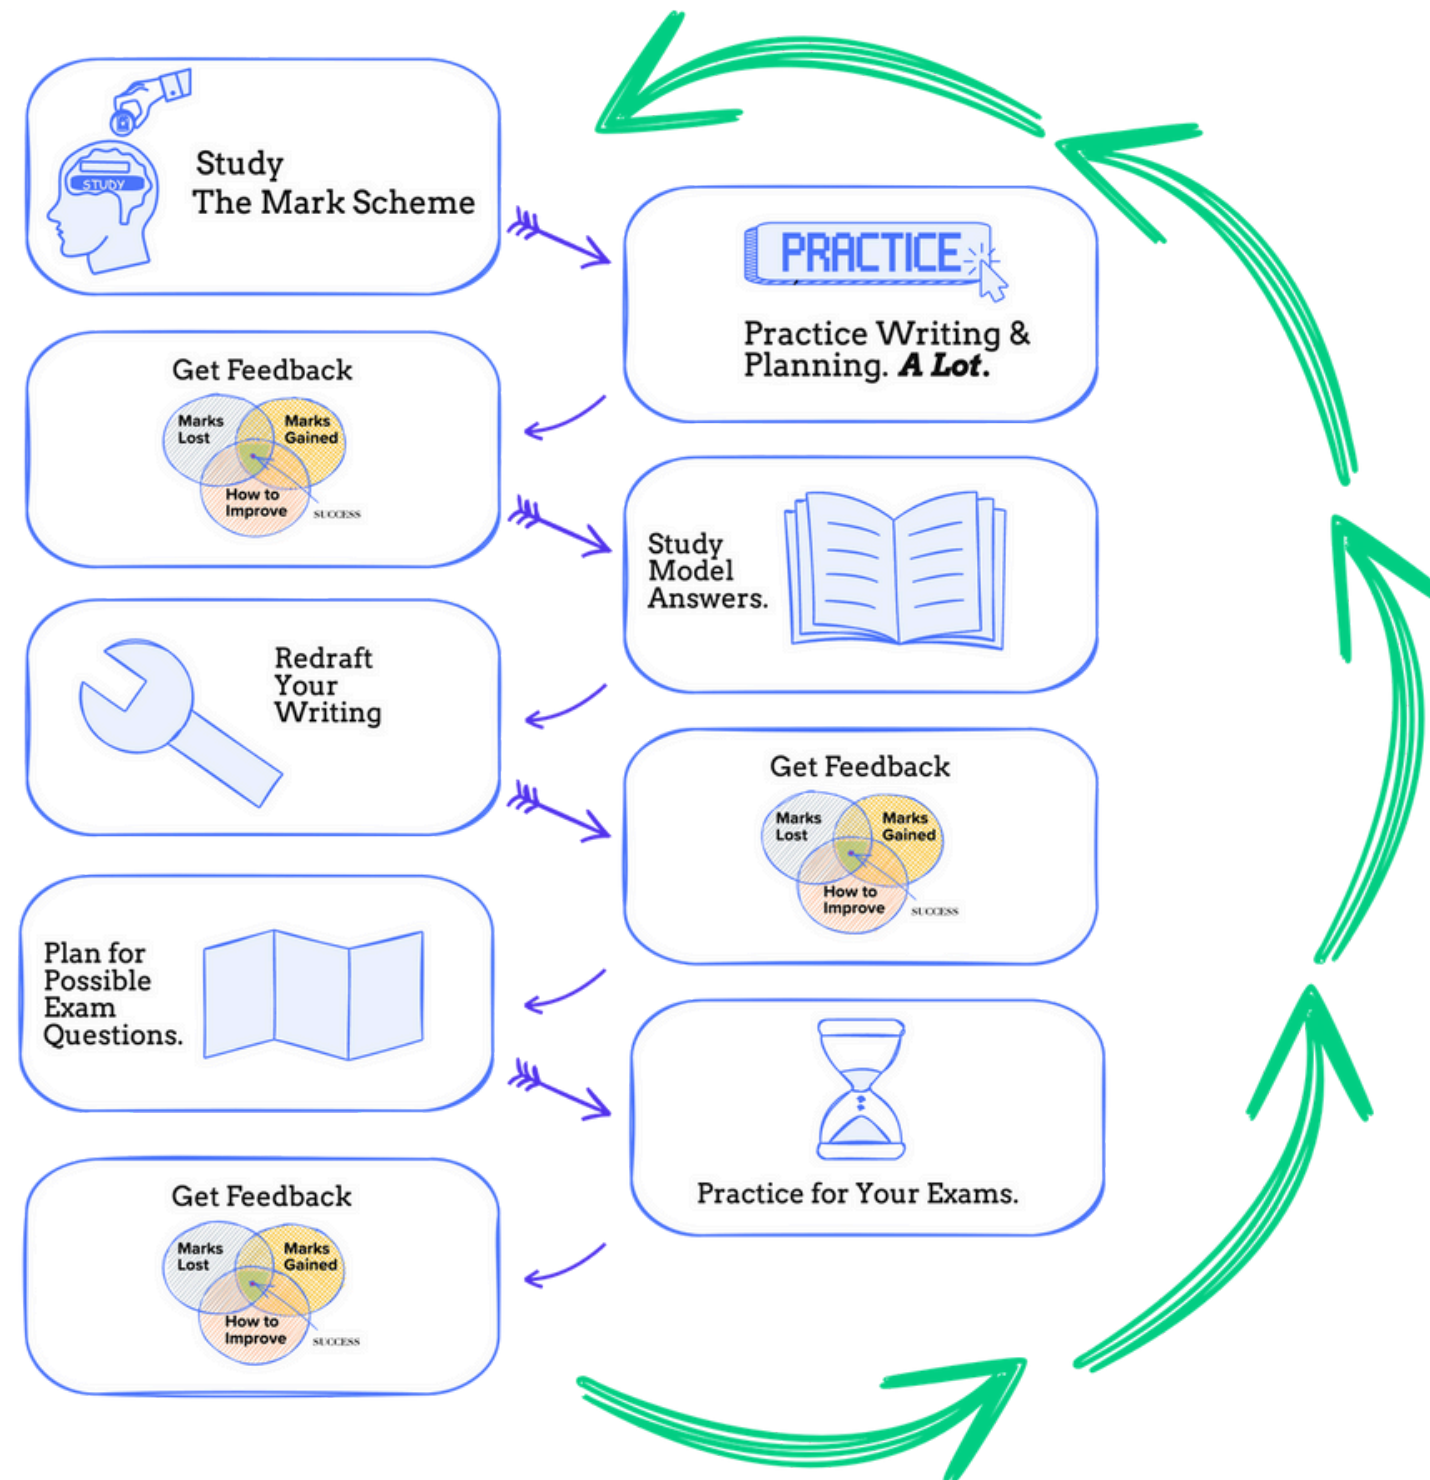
STUDY

Study
The Mark Scheme

PRACTICE

Practice Writing & Planning. *A Lot.*

Get Feedback

Marks Lost
Marks Gained
How to Improve
SUCCESS

Study Model Answers.

Redraft Your Writing

Get Feedback

Marks Lost
Marks Gained
How to Improve
SUCCESS

Plan for Possible Exam Questions.

Practice for Your Exams.

Get Feedback

Marks Lost
Marks Gained
How to Improve
SUCCESS